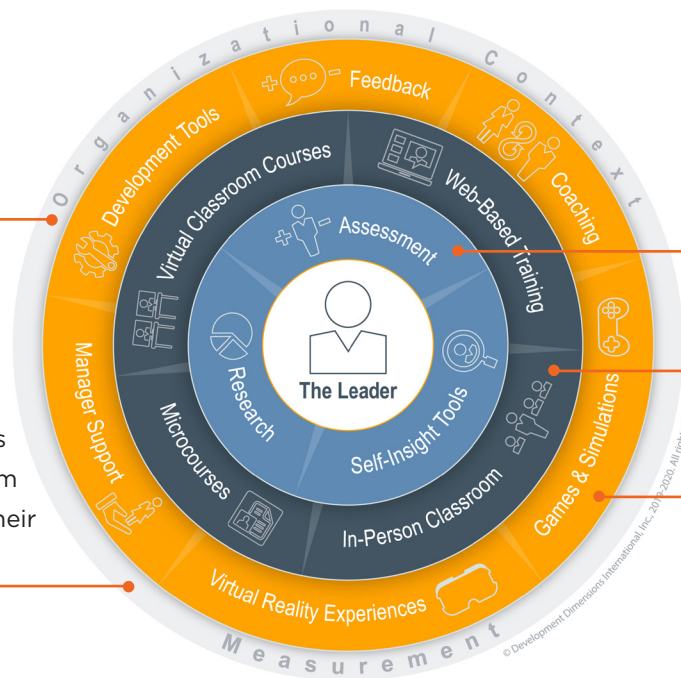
Organizational Context

Feedback

Development Tools

Coaching

Virtual Classroom Courses

Web-Based Training

Assessment

The Leader

Research

Self-Insight Tools

Microcourses

In-Person Classroom

Manager Support

Games & Simulations

Virtual Reality Experiences

Measurement

s

m

heir

© Development Dimensions International, Inc. 2019-2020. All rights